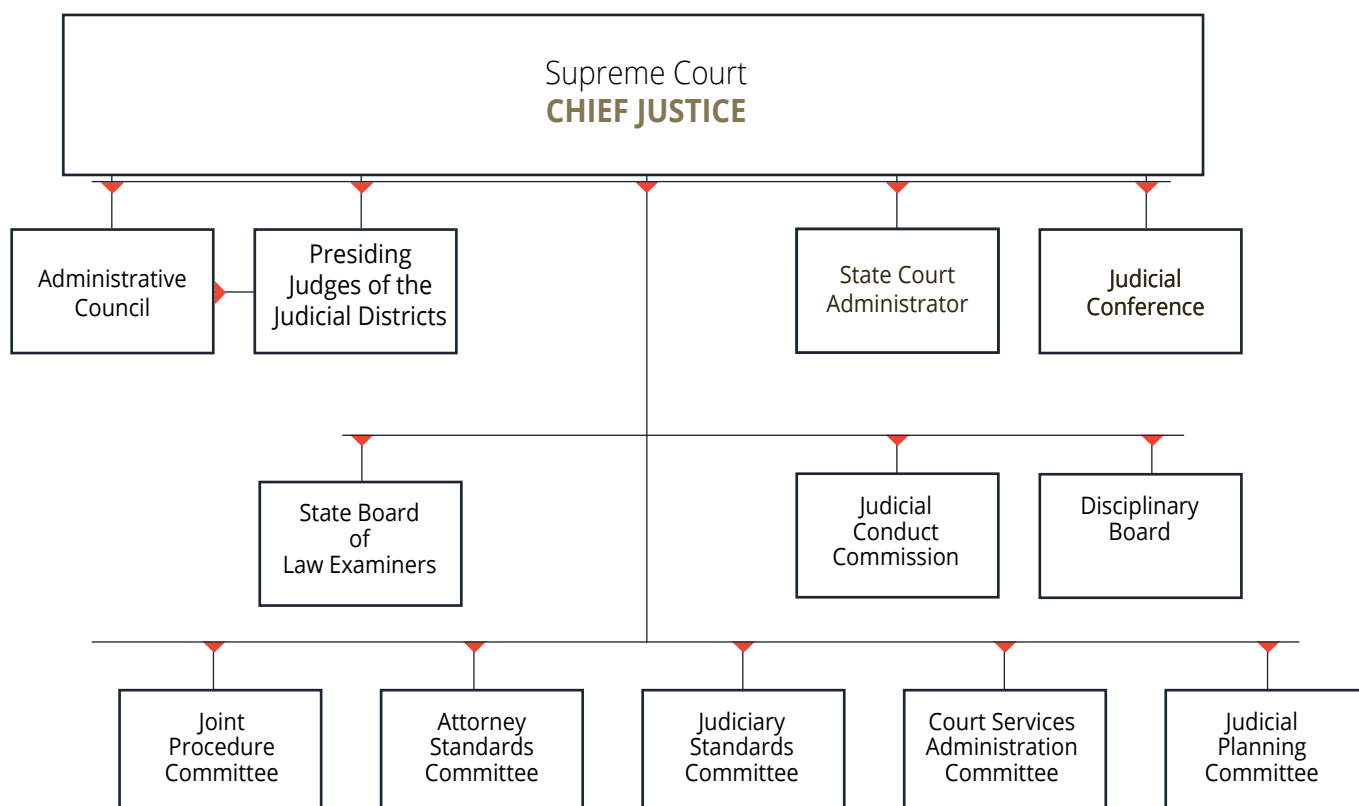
Supreme Court
CHIEF JUSTICE

Administrative Council

Presiding Judges of the Judicial Districts

State Court Administrator

Judicial Conference

State Board of Law Examiners

Judicial Conduct Commission

Disciplinary Board

Joint Procedure Committee

Attorney Standards Committee

Judiciary Standards Committee

Court Services Administration Committee

Judicial Planning Committee